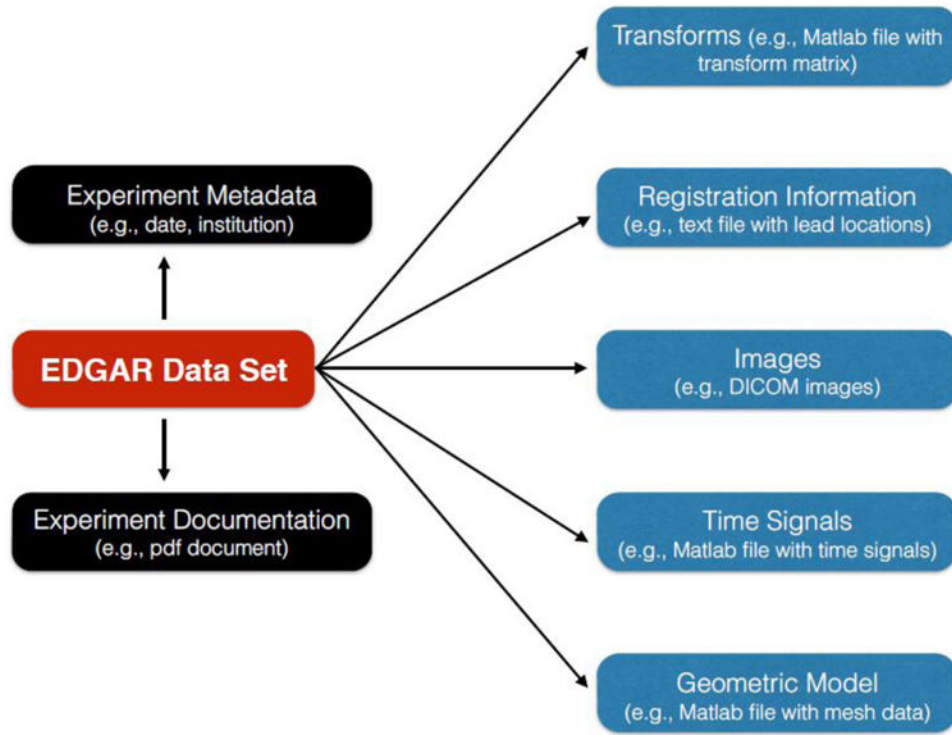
Experiment Metadata
(e.g., date, institution)

EDGAR Data Set

Experiment Documentation
(e.g., pdf document)

Transforms (e.g., Matlab file with transform matrix)

Registration Information
(e.g., text file with lead locations)

Images
(e.g., DICOM images)

Time Signals
(e.g., Matlab file with time signals)

Geometric Model
(e.g., Matlab file with mesh data)